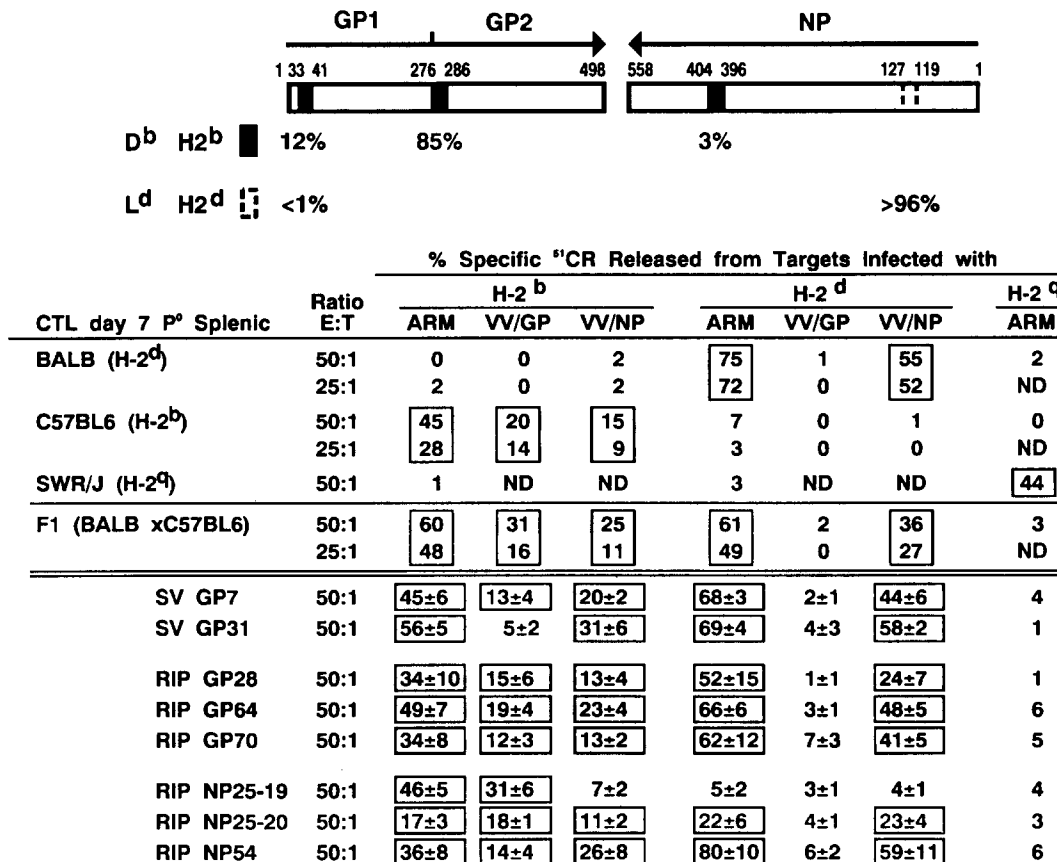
GP1 GP2 NP

1 33 41 276 286 498 558 404 396 127 119 1

$D^b$ $H2^b$ 12% 85% 3%

$L^d$ $H2^d$ <1% >96%

| CTL day 7 P° Splenic | Ratio E:T | H-2 b ARM | H-2 b VV/GP | H-2 b VV/NP | H-2 d ARM | H-2 d VV/GP | H-2 d VV/NP | H-2 q ARM |
|---|---|---|---|---|---|---|---|---|
| | | % Specific $^{51}$CR Released from Targets Infected with | | | | | | |
| BALB (H-2$^d$) | 50:1 | 0 | 0 | 2 | 75 | 1 | 55 | 2 |
| | 25:1 | 2 | 0 | 2 | 72 | 0 | 52 | ND |
| C57BL6 (H-2$^b$) | 50:1 | 45 | 20 | 15 | 7 | 0 | 1 | 0 |
| | 25:1 | 28 | 14 | 9 | 3 | 0 | 0 | ND |
| SWR/J (H-2$^q$) | 50:1 | 1 | ND | ND | 3 | ND | ND | 44 |
| F1 (BALB xC57BL6) | 50:1 | 60 | 31 | 25 | 61 | 2 | 36 | 3 |
| | 25:1 | 48 | 16 | 11 | 49 | 0 | 27 | ND |
| SV GP7 | 50:1 | 45±6 | 13±4 | 20±2 | 68±3 | 2±1 | 44±6 | 4 |
| SV GP31 | 50:1 | 56±5 | 5±2 | 31±6 | 69±4 | 4±3 | 58±2 | 1 |
| RIP GP28 | 50:1 | 34±10 | 15±6 | 13±4 | 52±15 | 1±1 | 24±7 | 1 |
| RIP GP64 | 50:1 | 49±7 | 19±4 | 23±4 | 66±6 | 3±1 | 48±5 | 6 |
| RIP GP70 | 50:1 | 34±8 | 12±3 | 13±2 | 62±12 | 7±3 | 41±5 | 5 |
| RIP NP25-19 | 50:1 | 46±5 | 31±6 | 7±2 | 5±2 | 3±1 | 4±1 | 4 |
| RIP NP25-20 | 50:1 | 17±3 | 18±1 | 11±2 | 22±6 | 4±1 | 23±4 | 3 |
| RIP NP54 | 50:1 | 36±8 | 14±4 | 26±8 | 80±10 | 6±2 | 59±11 | 6 |